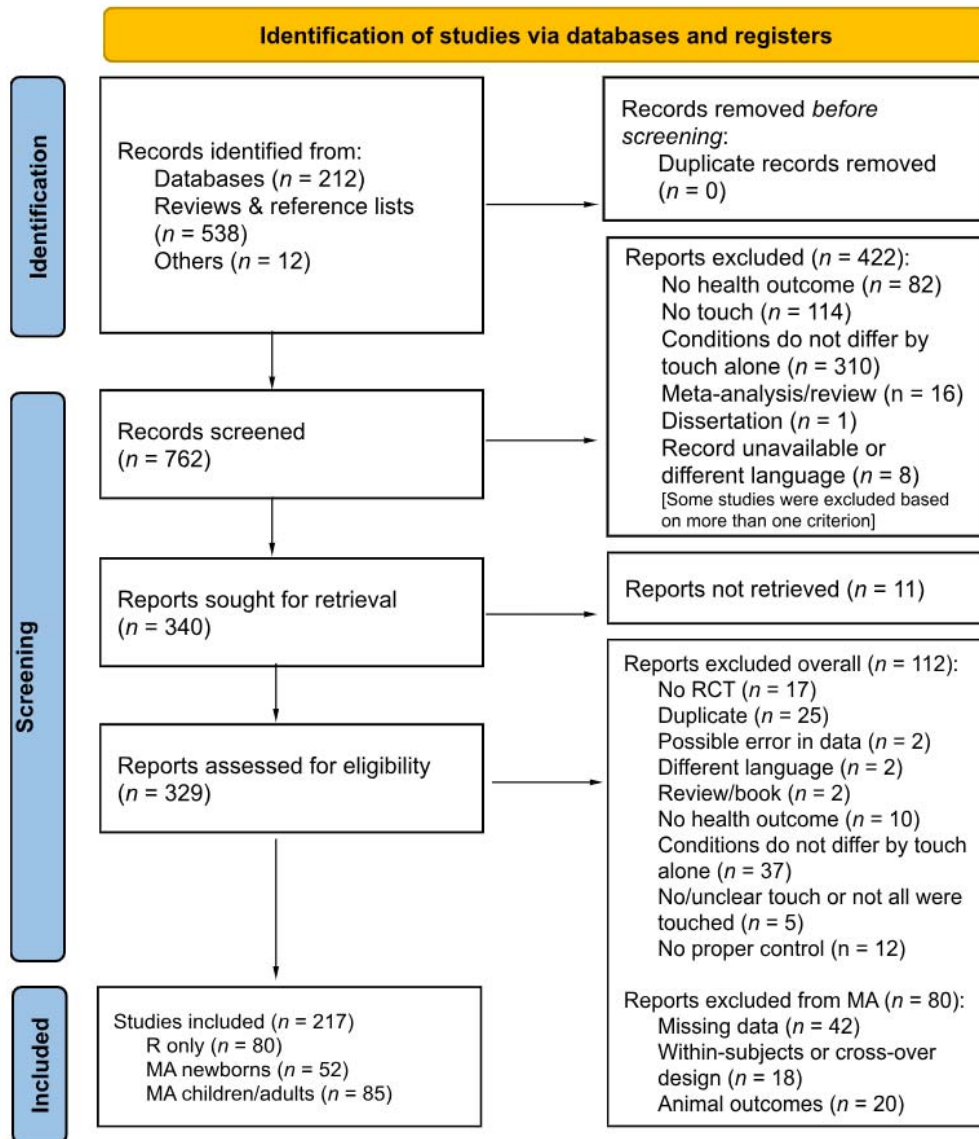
Identification of studies via databases and registers

Identification

Records identified from:
Databases ($n$ = 212)
Reviews & reference lists ($n$ = 538)
Others ($n$ = 12)

Records removed *before screening*:
Duplicate records removed ($n$ = 0)

Screening

Records screened ($n$ = 762)

Reports excluded ($n$ = 422):
No health outcome ($n$ = 82)
No touch ($n$ = 114)
Conditions do not differ by touch alone ($n$ = 310)
Meta-analysis/review (n = 16)
Dissertation ($n$ = 1)
Record unavailable or different language ($n$ = 8)
[Some studies were excluded based on more than one criterion]

Reports sought for retrieval ($n$ = 340)

Reports not retrieved ($n$ = 11)

Reports assessed for eligibility ($n$ = 329)

Reports excluded overall ($n$ = 112):
No RCT ($n$ = 17)
Duplicate ($n$ = 25)
Possible error in data ($n$ = 2)
Different language ($n$ = 2)
Review/book ($n$ = 2)
No health outcome ($n$ = 10)
Conditions do not differ by touch alone ($n$ = 37)
No/unclear touch or not all were touched ($n$ = 5)
No proper control (n = 12)

Reports excluded from MA ($n$ = 80):
Missing data ($n$ = 42)
Within-subjects or cross-over design ($n$ = 18)
Animal outcomes ($n$ = 20)

Included

Studies included ($n$ = 217)
R only ($n$ = 80)
MA newborns ($n$ = 52)
MA children/adults ($n$ = 85)